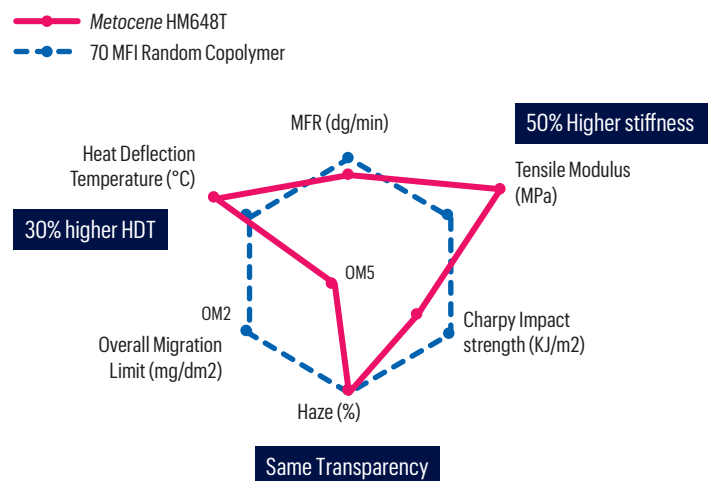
Metocene HM648T

70 MFI Random Copolymer

MFR (dg/min)

50% Higher stiffness

Heat Deflection Temperature (°C)

Tensile Modulus (MPa)

30% higher HDT

OM5

OM2

Charpy Impact strength (KJ/m2)

Overall Migration Limit (mg/dm2)

Haze (%)

Same Transparency